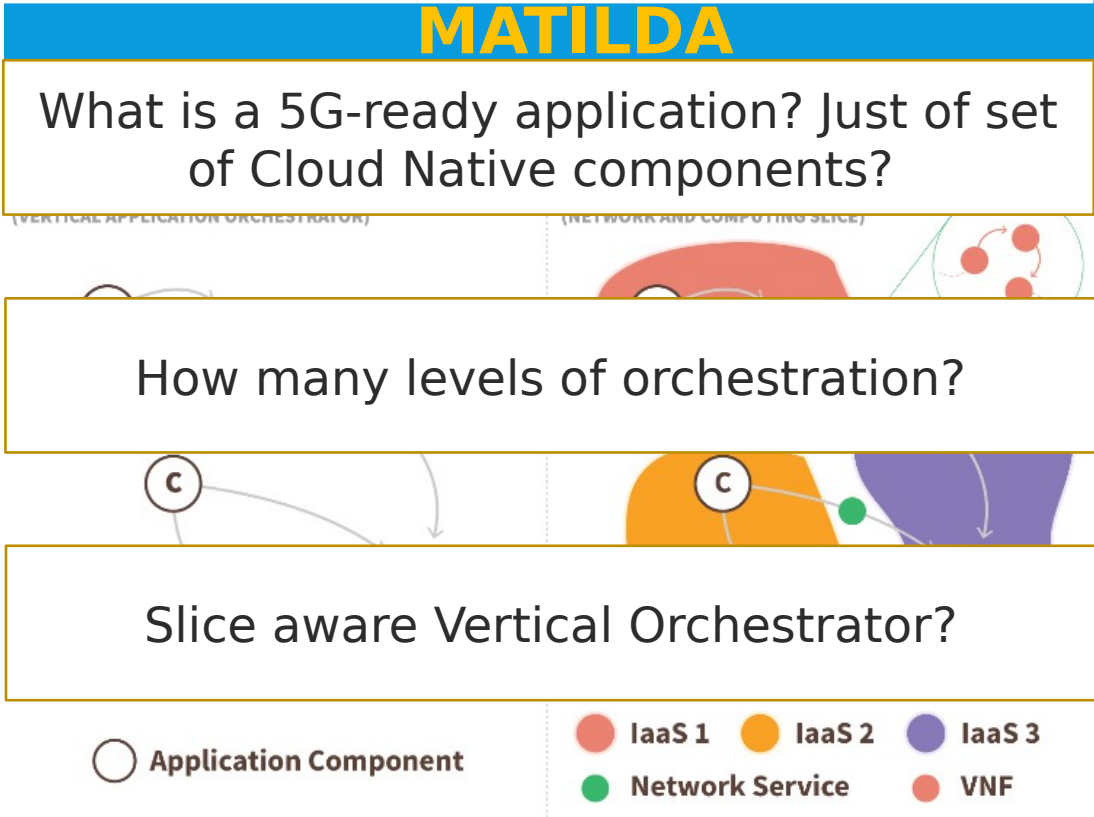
MATILDA

What is a 5G-ready application? Just of set of Cloud Native components?

(VERTICAL APPLICATION ORCHESTRATOR)

(NETWORK AND COMPUTING SLICE)

How many levels of orchestration?

C

C

Slice aware Vertical Orchestrator?

Application Component

IaaS 1 IaaS 2 IaaS 3

Network Service VNF